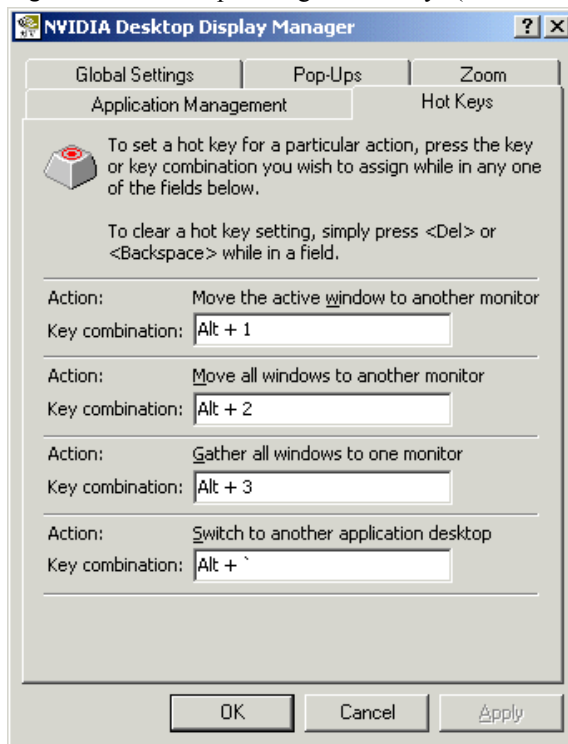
NVIDIA Desktop Display Manager
? X

Global Settings | Pop-Ups | Zoom
Application Management | Hot Keys

To set a hot key for a particular action, press the key or key combination you wish to assign while in any one of the fields below.

To clear a hot key setting, simply press <Del> or <Backspace> while in a field.

Action: Move the active window to another monitor
Key combination: Alt + 1

Action: Move all windows to another monitor
Key combination: Alt + 2

Action: Gather all windows to one monitor
Key combination: Alt + 3

Action: Switch to another application desktop
Key combination: Alt + `

OK Cancel Apply